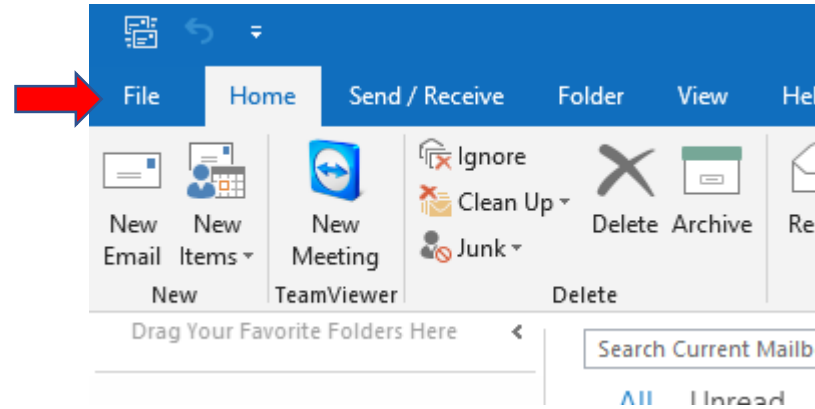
File Home Send / Receive Folder View Hel

New Email New Items New

New Meeting TeamViewer

Ignore Clean Up Junk Delete Archive Delete

Re

Drag Your Favorite Folders Here

Search Current Mailb

All Unread